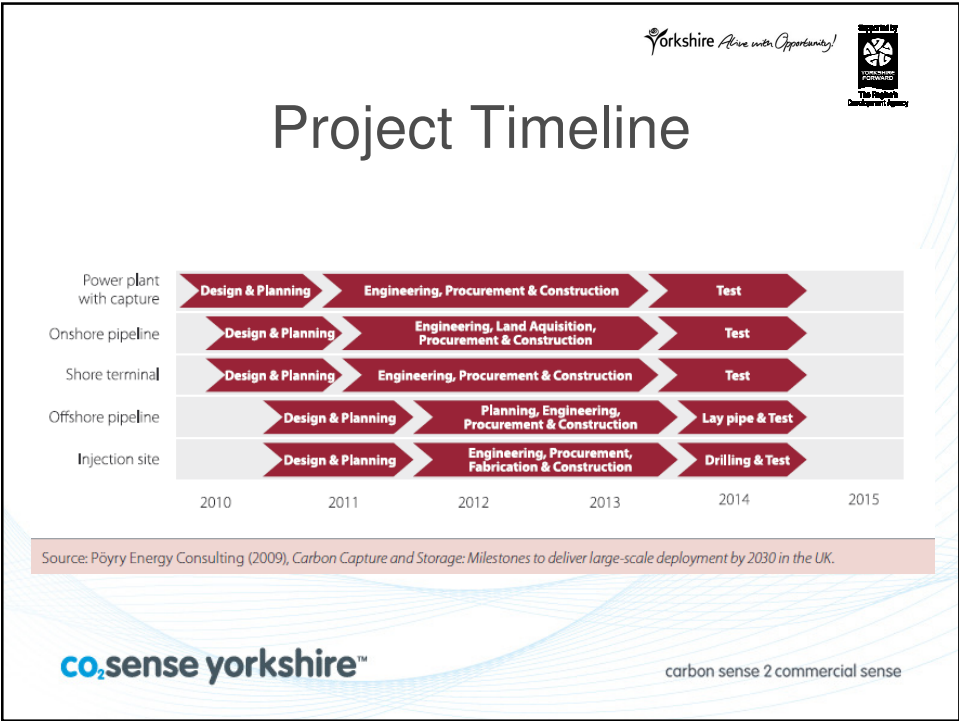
Yorkshire Alive with Opportunity!

Supported by
YORKSHIRE FORWARD
The Region's Development Agency

Project Timeline

| | | | |
|---|---|---|---|
| Power plant with capture | Design & Planning | Engineering, Procurement & Construction | Test |
| Onshore pipeline | Design & Planning | Engineering, Land Aquisition, Procurement & Construction | Test |
| Shore terminal | Design & Planning | Engineering, Procurement & Construction | Test |
| Offshore pipeline | Design & Planning | Planning, Engineering, Procurement & Construction | Lay pipe & Test |
| Injection site | Design & Planning | Engineering, Procurement, Fabrication & Construction | Drilling & Test |

2010 2011 2012 2013 2014 2015

Source: Pöyry Energy Consulting (2009), Carbon Capture and Storage: Milestones to deliver large-scale deployment by 2030 in the UK.

$CO_2$sense yorkshire™

carbon sense 2 commercial sense